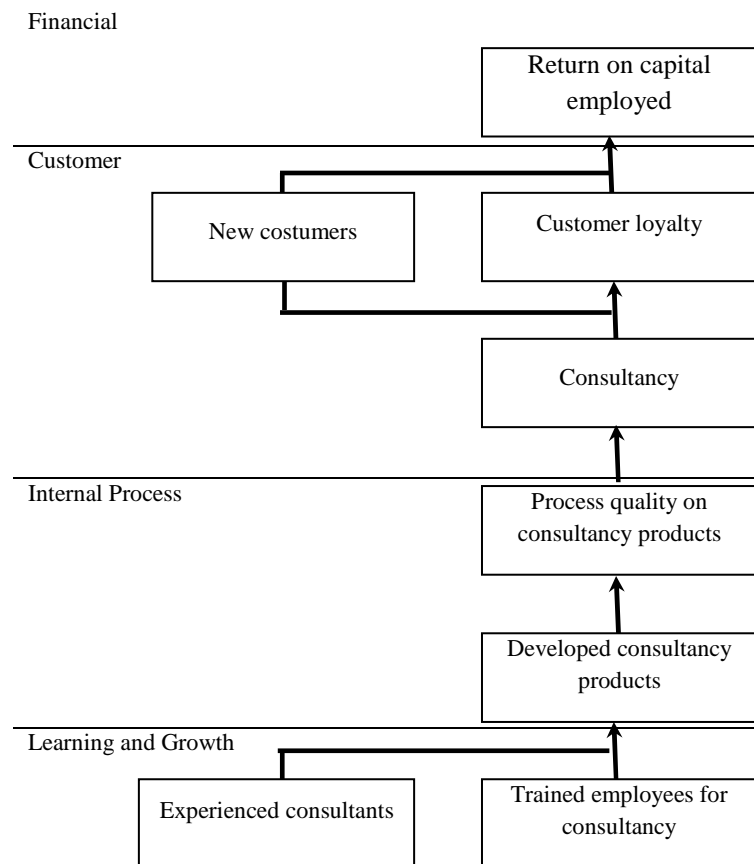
Financial

Return on capital employed

Customer

New costumers

Customer loyalty

Consultancy

Internal Process

Process quality on consultancy products

Developed consultancy products

Learning and Growth

Experienced consultants

Trained employees for consultancy